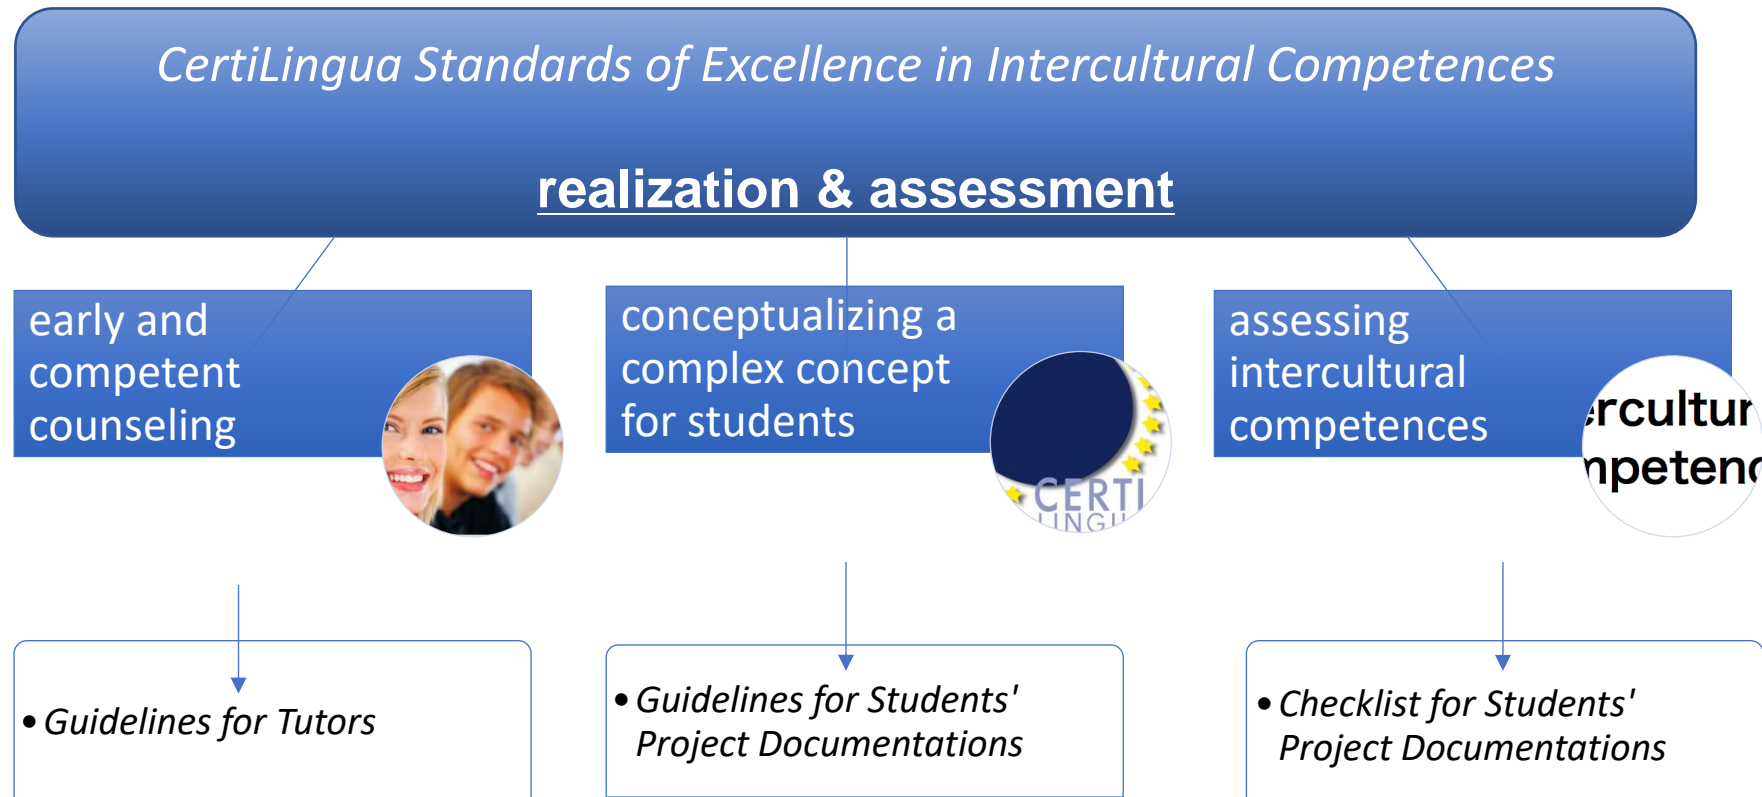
CertiLingua Standards of Excellence in Intercultural Competences

realization & assessment

early and competent counseling

conceptualizing a complex concept for students

CERTI LINGU

assessing intercultural competences

rcultur npetenc

• Guidelines for Tutors

• Guidelines for Students' Project Documentations

• Checklist for Students' Project Documentations